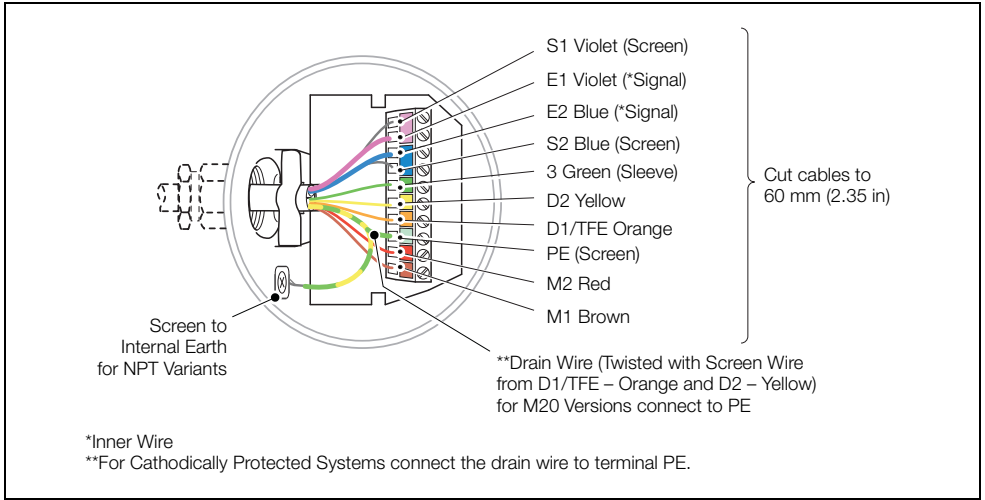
S1 Violet (Screen)
E1 Violet (*Signal)
E2 Blue (*Signal)
S2 Blue (Screen)
3 Green (Sleeve)
D2 Yellow
D1/TFE Orange
PE (Screen)
M2 Red
M1 Brown

Cut cables to 60 mm (2.35 in)

Screen to Internal Earth for NPT Variants

**Drain Wire (Twisted with Screen Wire from D1/TFE – Orange and D2 – Yellow) for M20 Versions connect to PE

*Inner Wire
**For Cathodically Protected Systems connect the drain wire to terminal PE.